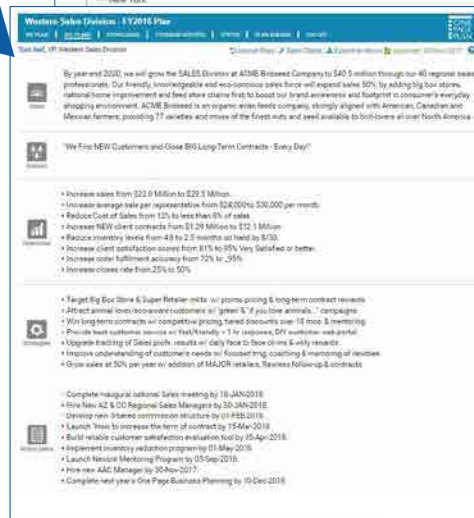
• New York

Western Sales Division - FY2018 Plan

ONE PAGE PLAN

Tom Bell, VP Western Sales Division

By year-end 2020, we will grow the SALES Division at ACME Birdseed Company to $40.5 million through our 40 regional sales professionals. Our friendly, knowledgeable and eco-conscious sales force will expand sales 50% by adding big box stores, national home improvement and feed store chains first; to boost our brand awareness and footprint in consumer's everyday shopping environment. ACME Birdseed is an organic avian feeds company, strongly aligned with American, Canadian and Mexican farmers; providing 77 varieties and mixes of the finest nuts and seed available to bird-lovers all over North America.

Vision

"We Find NEW Customers and Close BIG Long-Term Contracts - Every Day!"

Mission

• Increase sales from $22.0 Million to $29.5 Million
• Increase average sale per representative from $24,000 to $30,000 per month.
• Reduce Cost of Sales from 12% to less than 8% of sales
• Increase NEW client contracts from $1.29 Million to $12.1 Million
• Reduce inventory levels from 4.8 to 2.5 months on hand by 6/30.
• Increase client satisfaction scores from 81% to 95% Very Satisfied or better.
• Increase order fulfillment accuracy from 72% to _95%
• Increase closes rate from 25% to 50%

Objectives

• Target Big Box Store & Super Retailer mkts. w/ promo pricing & long-term contract rewards
• Attract animal lover/eco-aware customers w/ "green" & "if you love animals..." campaigns
• Win long-term contracts w/ competitive pricing, tiered discounts over 18 mos. & mentoring
• Provide best customer service w/ fast/friendly < 1 hr response, DIY customer web portal
• Upgrade tracking of Sales profs. results w/ daily face to face on-line & wkly rewards
• Improve understanding of customer's needs w/ focused trng, coaching & mentoring of newbies
• Grow sales at 50% per year w/ addition of MAJOR retailers, flawless follow-up & contracts

Strategies

• Complete inaugural national Sales meeting by 16-JAN-2018
• Hire New AZ & CO Regional Sales Managers by 30-JAN-2018
• Develop new tiered commission structure by 01-FEB-2018
• Launch "How to increase the term of contract by 15-Mar-2018
• Build reliable customer satisfaction evaluation tool by 30-Apr-2018
• Implement inventory reduction program by 01-May-2018
• Launch Newbie Mentoring Program by 05-Sep-2018
• Hire new AAC Manager by 30-Nov-2017
• Complete next year's One Page Business Planning by 10-Dec-2018

Action plans